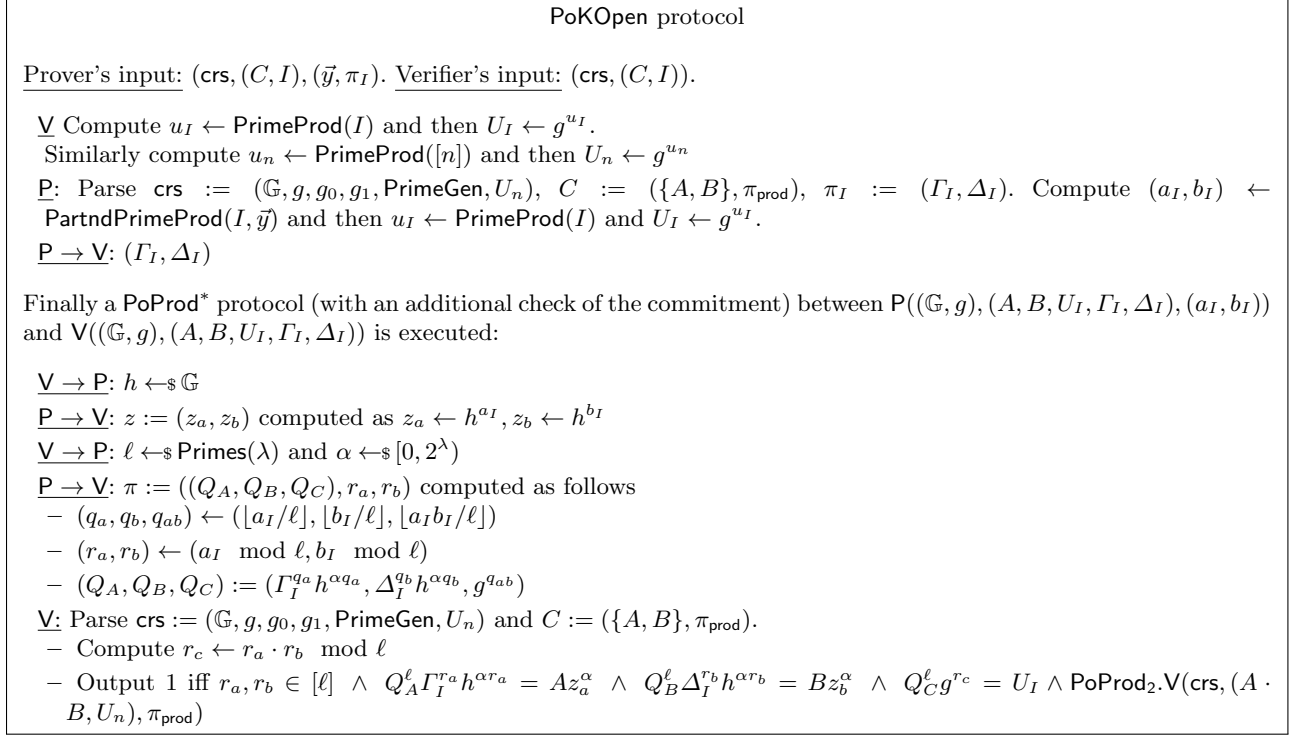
PoKOpen protocol

Prover's input: $(\mathsf{crs}, (C, I), (\vec{y}, \pi_I)$. Verifier's input: $(\mathsf{crs}, (C, I))$.

$\underline{\mathsf{V}}$ Compute $u_I \leftarrow \mathsf{PrimeProd}(I)$ and then $U_I \leftarrow g^{u_I}$.
Similarly compute $u_n \leftarrow \mathsf{PrimeProd}([n])$ and then $U_n \leftarrow g^{u_n}$

$\underline{\mathsf{P}}$: Parse $\mathsf{crs} := (\mathbb{G}, g, g_0, g_1, \mathsf{PrimeGen}, U_n)$, $C := (\{A, B\}, \pi_{\mathsf{prod}})$, $\pi_I := (\Gamma_I, \Delta_I)$. Compute $(a_I, b_I) \leftarrow \mathsf{PartndPrimeProd}(I, \vec{y})$ and then $u_I \leftarrow \mathsf{PrimeProd}(I)$ and $U_I \leftarrow g^{u_I}$.

$\underline{\mathsf{P} \rightarrow \mathsf{V}}$: $(\Gamma_I, \Delta_I)$

Finally a $\mathsf{PoProd}^*$ protocol (with an additional check of the commitment) between $\mathsf{P}((\mathbb{G}, g), (A, B, U_I, \Gamma_I, \Delta_I), (a_I, b_I))$ and $\mathsf{V}((\mathbb{G}, g), (A, B, U_I, \Gamma_I, \Delta_I))$ is executed:

$\underline{\mathsf{V} \rightarrow \mathsf{P}}$: $h \leftarrow\$ \mathbb{G}$

$\underline{\mathsf{P} \rightarrow \mathsf{V}}$: $z := (z_a, z_b)$ computed as $z_a \leftarrow h^{a_I}, z_b \leftarrow h^{b_I}$

$\underline{\mathsf{V} \rightarrow \mathsf{P}}$: $\ell \leftarrow\$ \mathsf{Primes}(\lambda)$ and $\alpha \leftarrow\$ [0, 2^{\lambda})$

$\underline{\mathsf{P} \rightarrow \mathsf{V}}$: $\pi := ((Q_A, Q_B, Q_C), r_a, r_b)$ computed as follows
– $(q_a, q_b, q_{ab}) \leftarrow (\lfloor a_I/\ell \rfloor, \lfloor b_I/\ell \rfloor, \lfloor a_I b_I/\ell \rfloor)$
– $(r_a, r_b) \leftarrow (a_I \mod \ell, b_I \mod \ell)$
– $(Q_A, Q_B, Q_C) := (\Gamma_I^{q_a} h^{\alpha q_a}, \Delta_I^{q_b} h^{\alpha q_b}, g^{q_{ab}})$

$\underline{\mathsf{V}}$: Parse $\mathsf{crs} := (\mathbb{G}, g, g_0, g_1, \mathsf{PrimeGen}, U_n)$ and $C := (\{A, B\}, \pi_{\mathsf{prod}})$.
– Compute $r_c \leftarrow r_a \cdot r_b \mod \ell$
– Output 1 iff $r_a, r_b \in [\ell] \wedge Q_A^\ell \Gamma_I^{r_a} h^{\alpha r_a} = A z_a^\alpha \wedge Q_B^\ell \Delta_I^{r_b} h^{\alpha r_b} = B z_b^\alpha \wedge Q_C^\ell g^{r_c} = U_I \wedge \mathsf{PoProd}_2.\mathsf{V}(\mathsf{crs}, (A \cdot B, U_n), \pi_{\mathsf{prod}})$